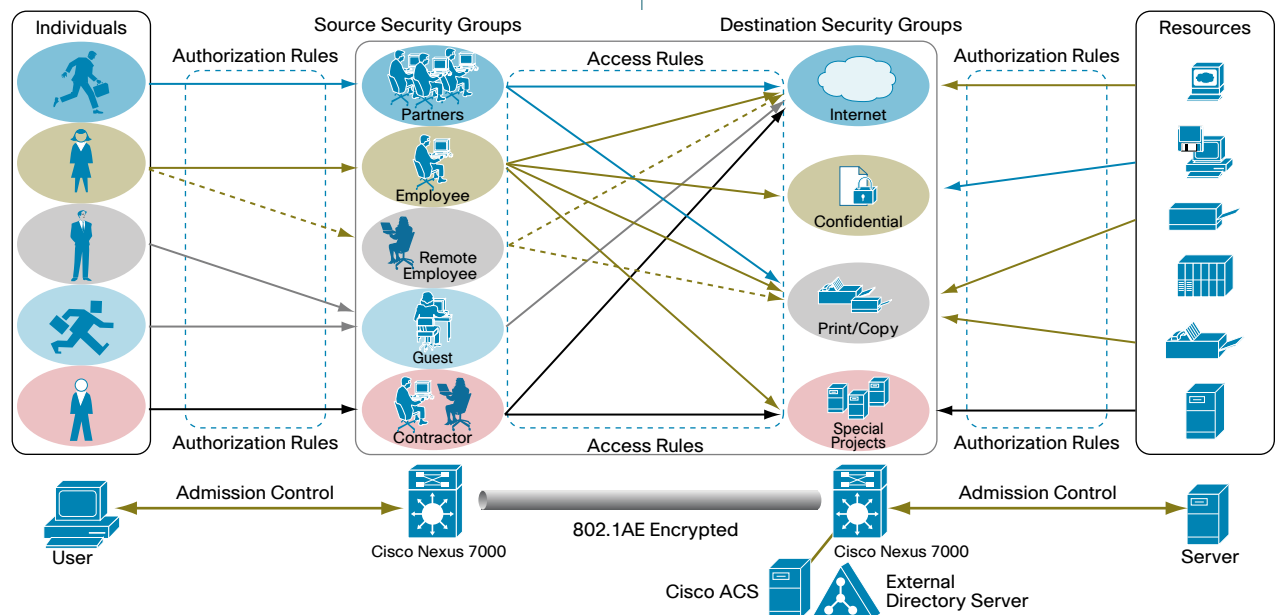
Individuals

Source Security Groups

Destination Security Groups

Resources

Authorization Rules

Access Rules

Authorization Rules

Partners

Internet

Employee

Confidential

Remote Employee

Guest

Print/Copy

Contractor

Special Projects

Authorization Rules

Access Rules

Authorization Rules

Admission Control

Admission Control

User

Cisco Nexus 7000

802.1AE Encrypted

Cisco Nexus 7000

Server

Cisco ACS

External Directory Server